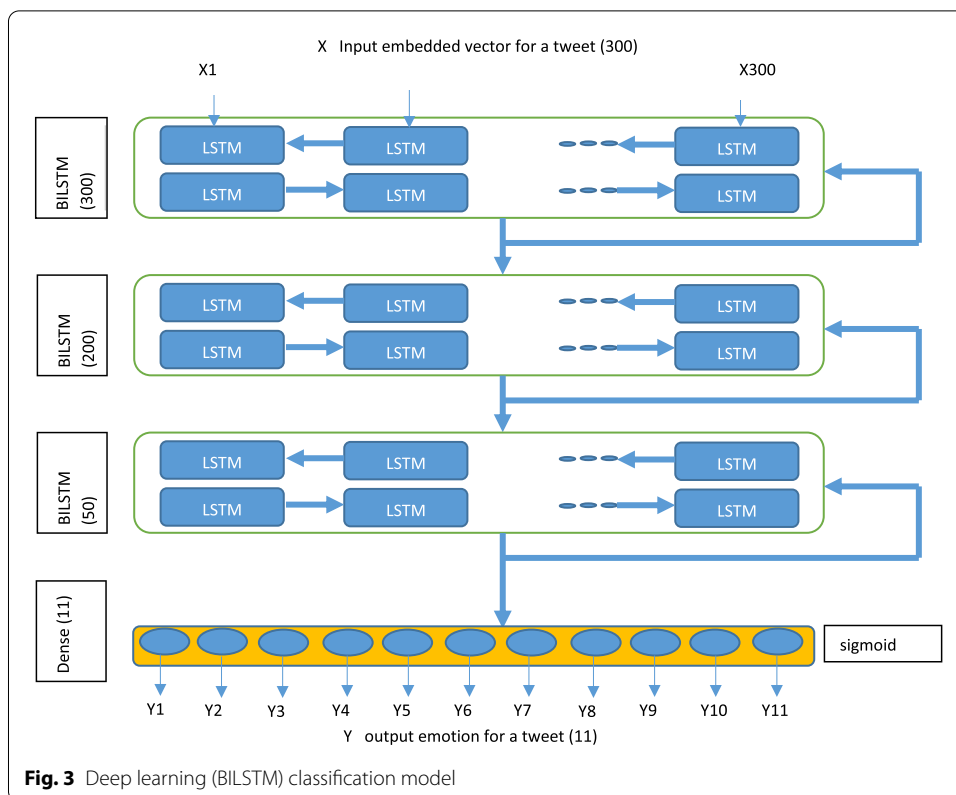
X Input embedded vector for a tweet (300)

X1

X300

BILSTM (300)

LSTM

LSTM

LSTM

LSTM

LSTM

LSTM

BILSTM (200)

LSTM

LSTM

LSTM

LSTM

LSTM

LSTM

BILSTM (50)

LSTM

LSTM

LSTM

LSTM

LSTM

LSTM

Dense (11)

sigmoid

Y1 Y2 Y3 Y4 Y5 Y6 Y7 Y8 Y9 Y10 Y11

Y output emotion for a tweet (11)

**Fig. 3** Deep learning (BILSTM) classification model